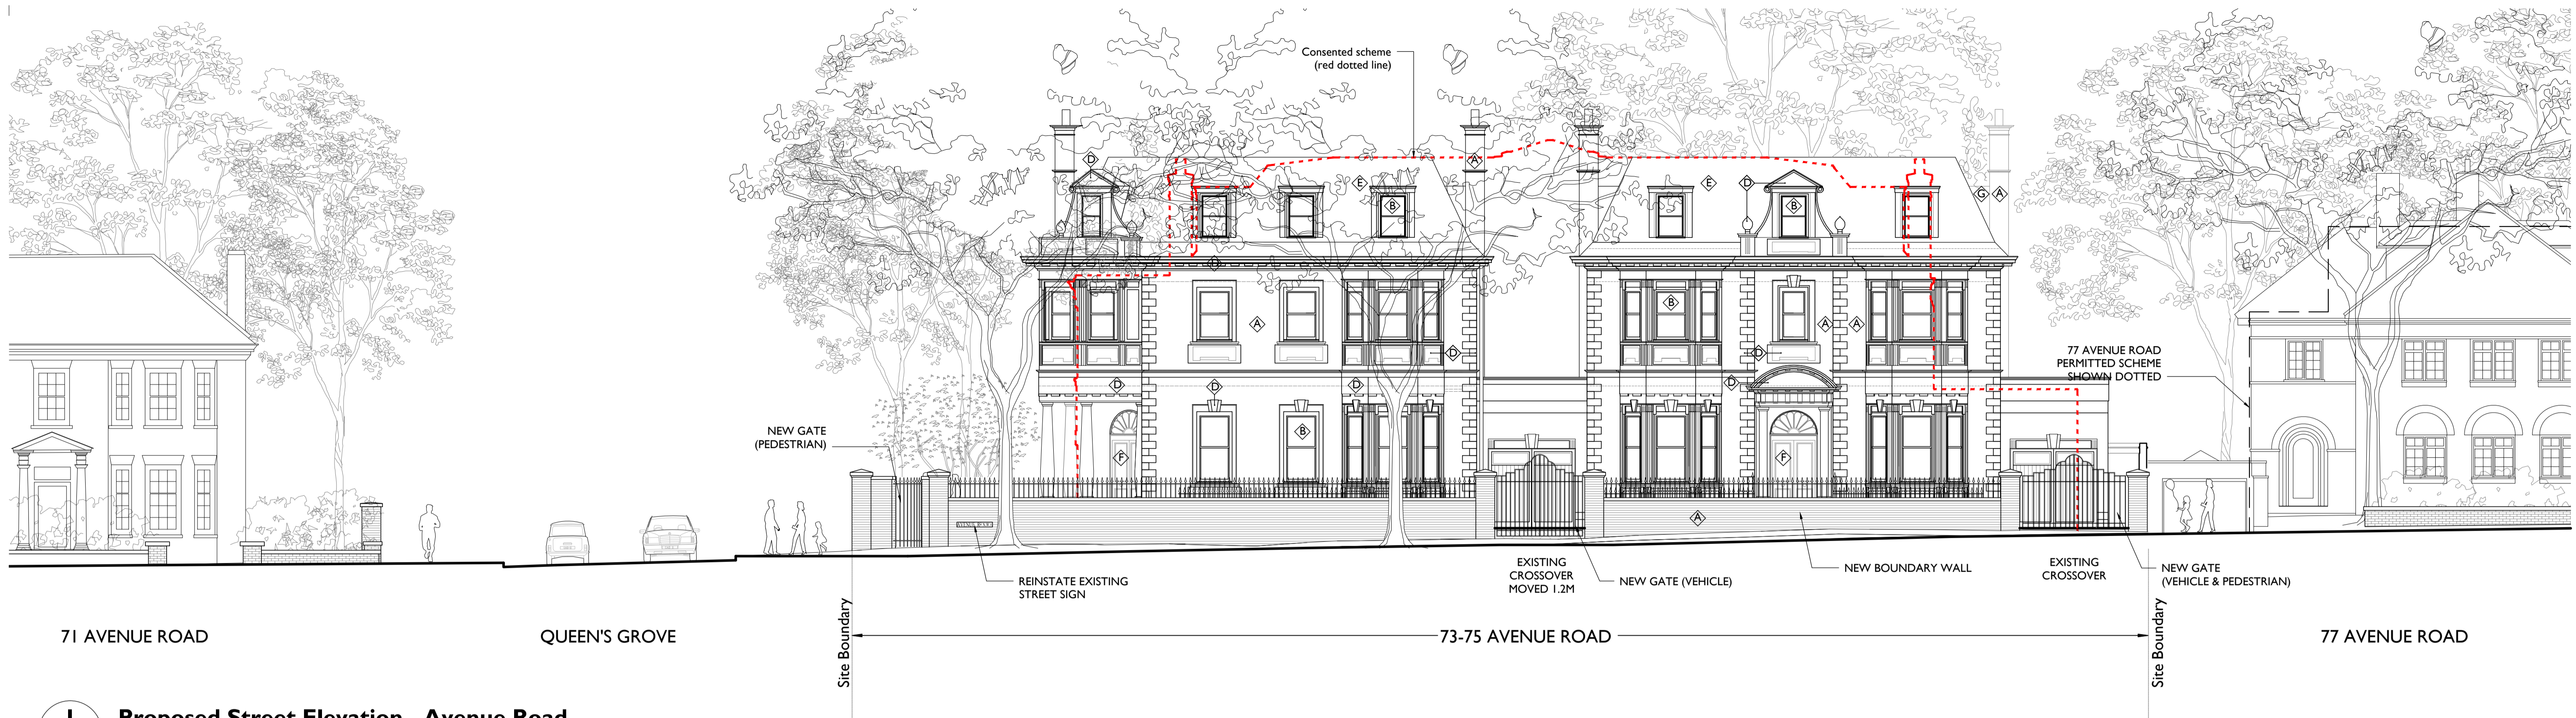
Consented scheme
(red dotted line)

D E B E D B G A D A B A A D D D D D B F F A D A

77 AVENUE ROAD
PERMITTED SCHEME
SHOWN DOTTED

NEW GATE
(PEDESTRIAN)

REINSTATE EXISTING
STREET SIGN

EXISTING
CROSSOVER
MOVED 1.2M

NEW GATE (VEHICLE)

NEW BOUNDARY WALL

EXISTING
CROSSOVER

NEW GATE
(VEHICLE & PEDESTRIAN)

71 AVENUE ROAD

QUEEN'S GROVE

Site Boundary

73-75 AVENUE ROAD

Site Boundary

77 AVENUE ROAD

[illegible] Proposed Street Elevation - Avenue Road